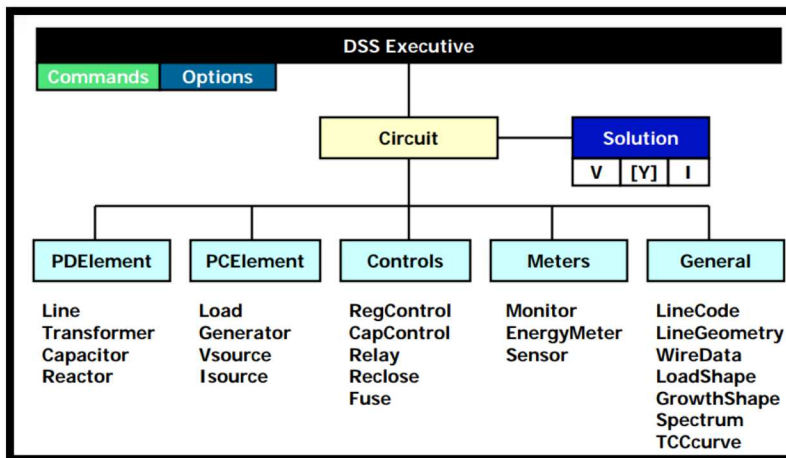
DSS Executive

Commands Options

Circuit

Solution

V [Y] I

PDElement

Line
Transformer
Capacitor
Reactor

PCElement

Load
Generator
Vsource
Isource

Controls

RegControl
CapControl
Relay
Reclose
Fuse

Meters

Monitor
EnergyMeter
Sensor

General

LineCode
LineGeometry
WireData
LoadShape
GrowthShape
Spectrum
TCCcurve